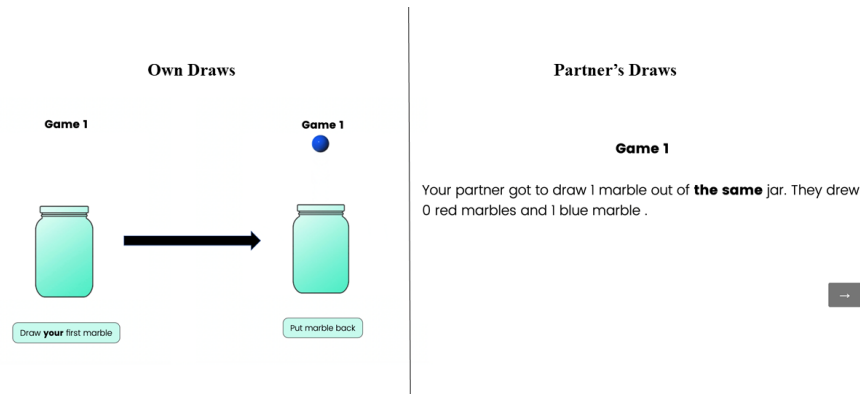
Own Draws

Game 1

Game 1

Draw **your** first marble

Put marble back

Partner's Draws

Game 1

Your partner got to draw 1 marble out of **the same** jar. They drew 0 red marbles and 1 blue marble .

→